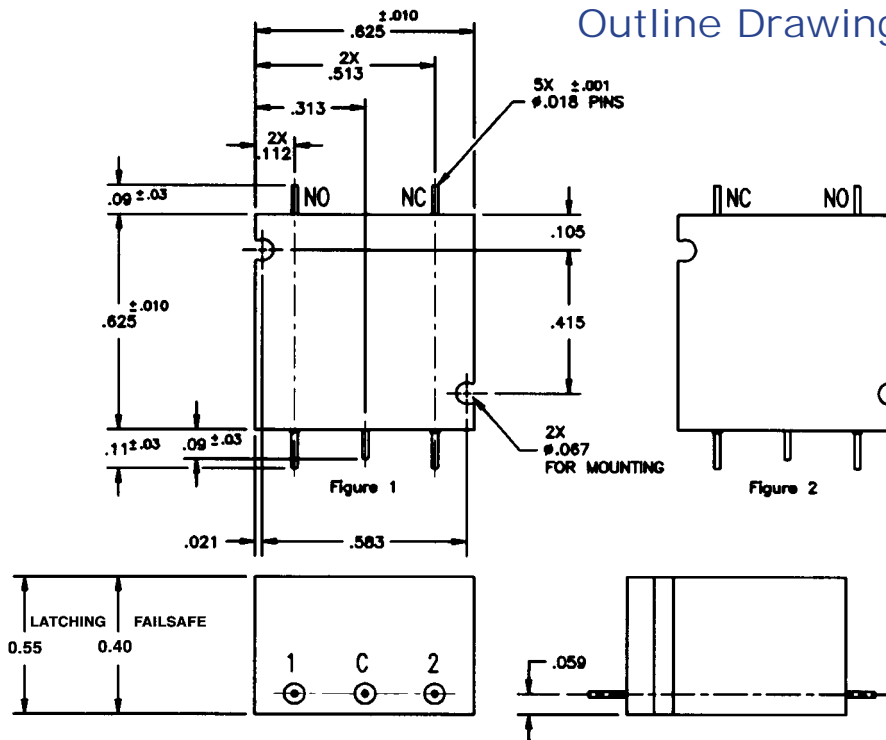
Outline Drawing

$.625^{\pm.010}$

2X .513

.313

5X $\pm.001$ $\phi$.018 PINS

2X .112

$.09^{\pm.03}$

NO

NC

.105

$.625^{\pm.010}$

.415

2X $\phi$.067 FOR MOUNTING

$.11^{\pm.03}$

$.09^{\pm.03}$

Figure 1

.021

.583

NC

NO

Figure 2

LATCHING

FAILSAFE

0.55

0.40

1

C

2

.059